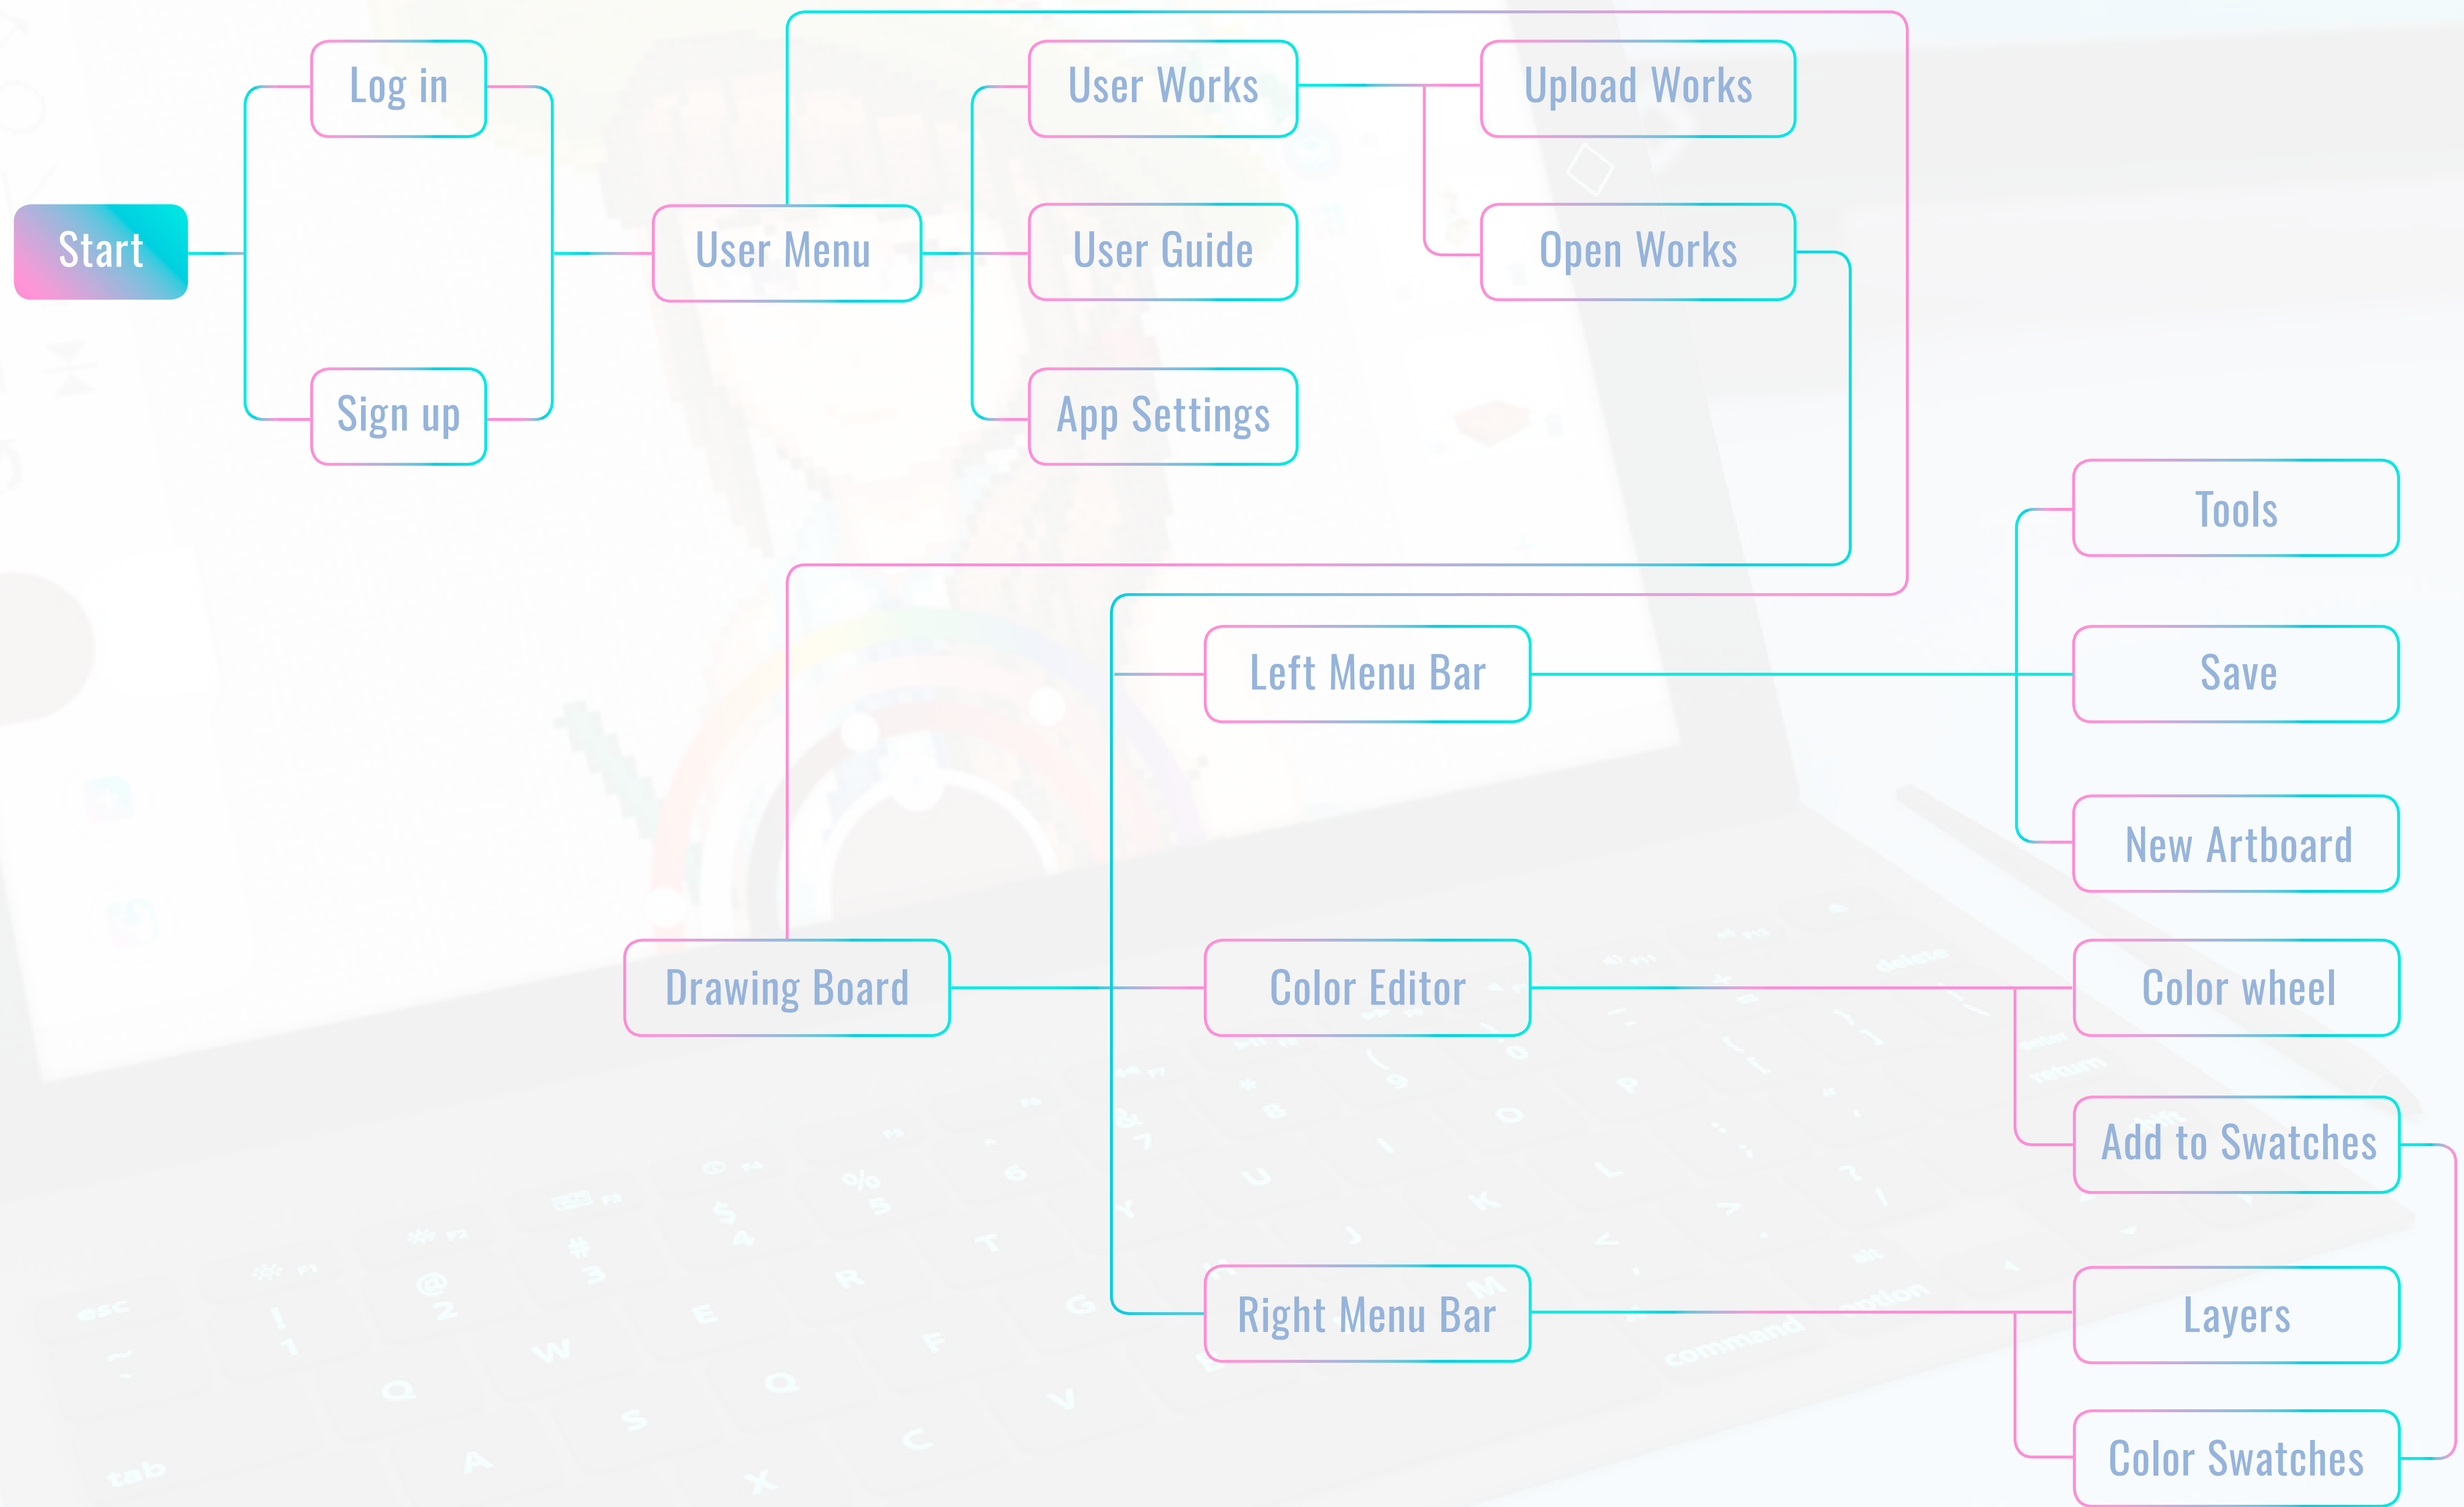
Start

Log in

Sign up

User Menu

User Works

User Guide

App Settings

Upload Works

Open Works

Drawing Board

Left Menu Bar

Color Editor

Right Menu Bar

Tools

Save

New Artboard

Color wheel

Add to Swatches

Layers

Color Swatches